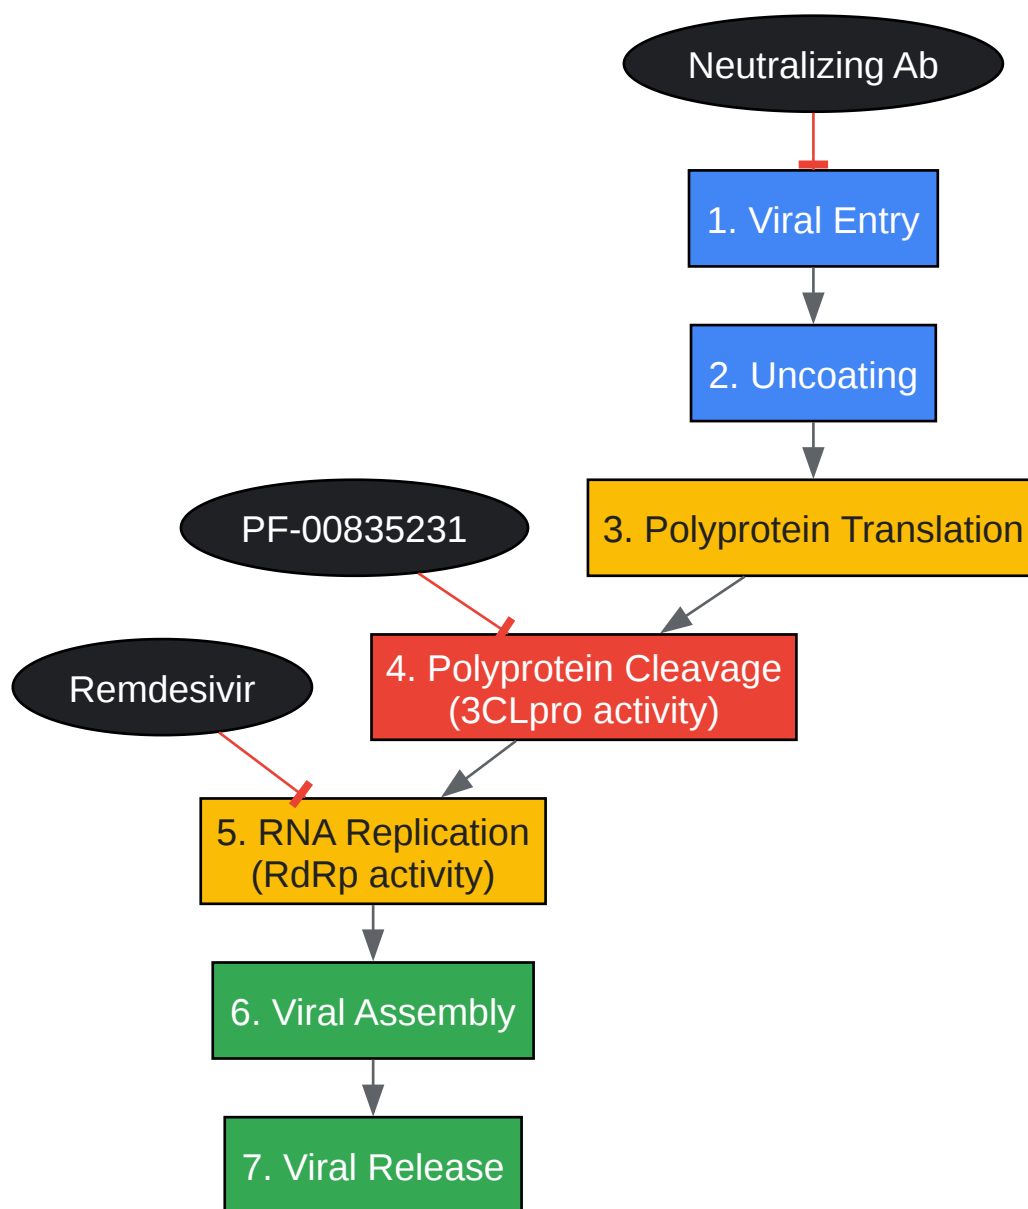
Neutralizing Ab

1. Viral Entry

2. Uncoating

PF-00835231

3. Polyprotein Translation

Remdesivir

4. Polyprotein Cleavage (3CLpro activity)

5. RNA Replication (RdRp activity)

6. Viral Assembly

7. Viral Release